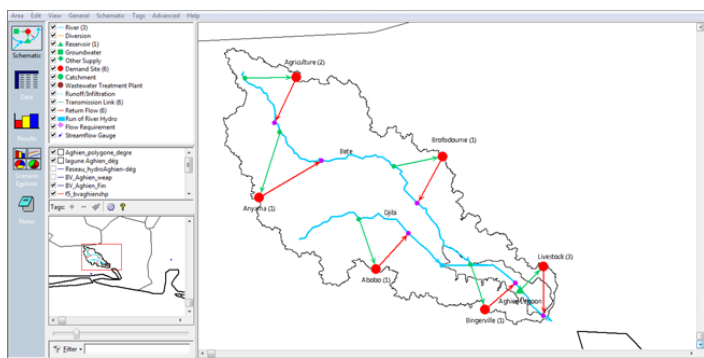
Area Edit View General Schematic Tags Advanced Help

Schematic

Data

Results

Scenario Explorer

Notes

River (3)
Diversion
Reservoir (1)
Groundwater
Other Supply
Demand Site (6)
Catchment
Wastewater Treatment Plant
Runoff/Infiltration
Transmission Link (6)
Return Flow (6)
Run of River Hydro
Flow Requirement
Streamflow Gauge

Aghien_polygone_degre
lagune Aghien_dég
Reseau_hydroAghien-dég
BV_Aghien_weap
BV_Aghien_Fin
f5_bvaghienshp

Tags:

Filter

Agriculture (2)

Erofodoume (1)

Bete

Anyama (1)

Djibi

Abobo (1)

Livestock (3)

Aghien lagoon

Bingerville (1)